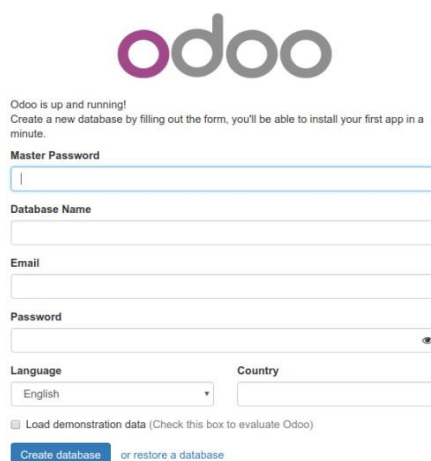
odoo

Odoo is up and running!
Create a new database by filling out the form, you'll be able to install your first app in a minute.

Master Password

Database Name

Email

Password

Language
English

Country

Load demonstration data (Check this box to evaluate Odoo)

Create database or restore a database